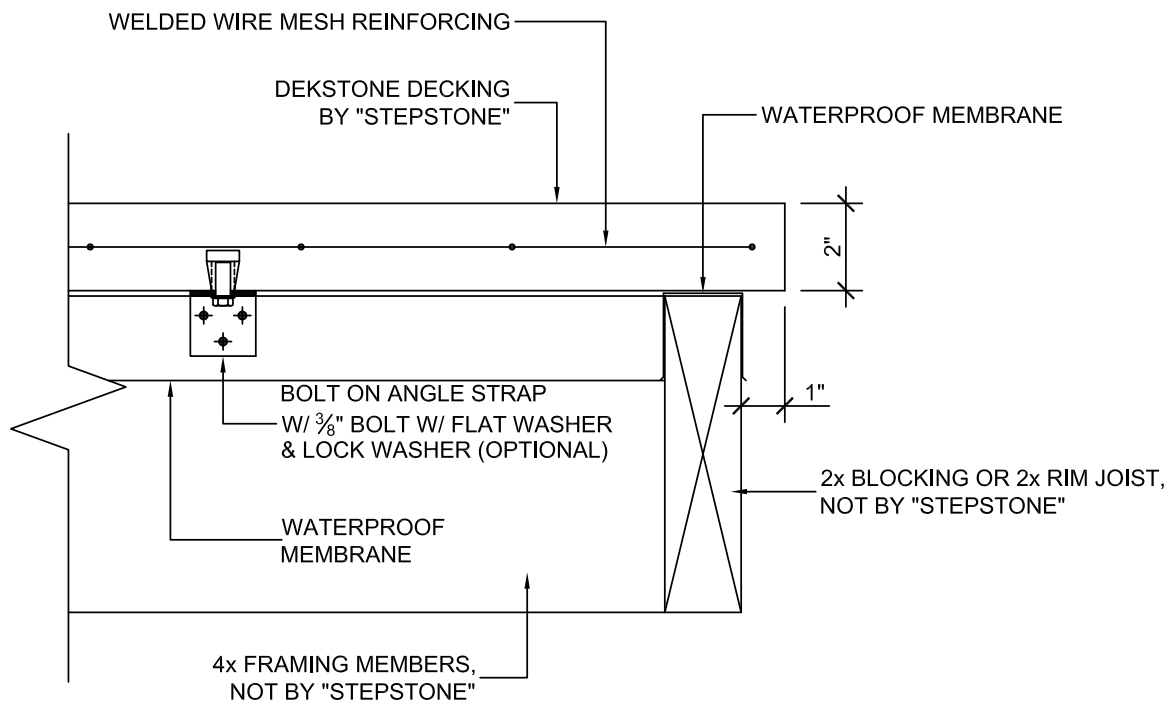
WELDED WIRE MESH REINFORCING

DEKSTONE DECKING BY "STEPSTONE"

WATERPROOF MEMBRANE

2"

1"

BOLT ON ANGLE STRAP W/ $\frac{3}{8}$" BOLT W/ FLAT WASHER & LOCK WASHER (OPTIONAL)

2x BLOCKING OR 2x RIM JOIST, NOT BY "STEPSTONE"

WATERPROOF MEMBRANE

4x FRAMING MEMBERS, NOT BY "STEPSTONE"